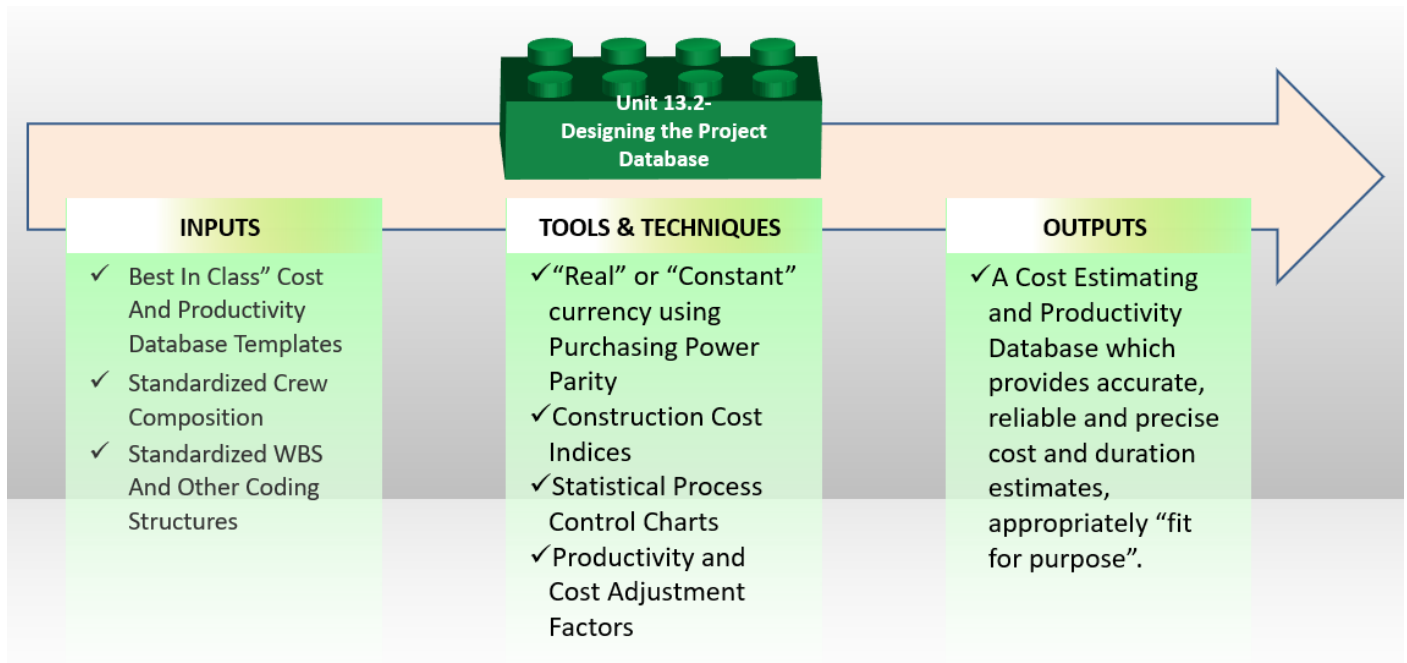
Unit 13.2- Designing the Project Database

INPUTS

✓ Best In Class" Cost And Productivity Database Templates
✓ Standardized Crew Composition
✓ Standardized WBS And Other Coding Structures

TOOLS & TECHNIQUES

✓"Real" or "Constant" currency using Purchasing Power Parity
✓Construction Cost Indices
✓Statistical Process Control Charts
✓Productivity and Cost Adjustment Factors

OUTPUTS

✓A Cost Estimating and Productivity Database which provides accurate, reliable and precise cost and duration estimates, appropriately "fit for purpose".